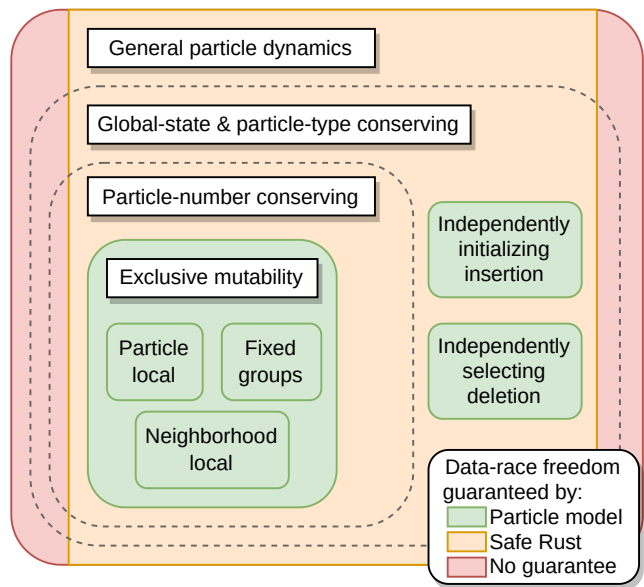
General particle dynamics

Global-state & particle-type conserving

Particle-number conserving

Independently initializing insertion

Exclusive mutability

Particle local

Fixed groups

Independently selecting deletion

Neighborhood local

Data-race freedom guaranteed by:
Particle model
Safe Rust
No guarantee